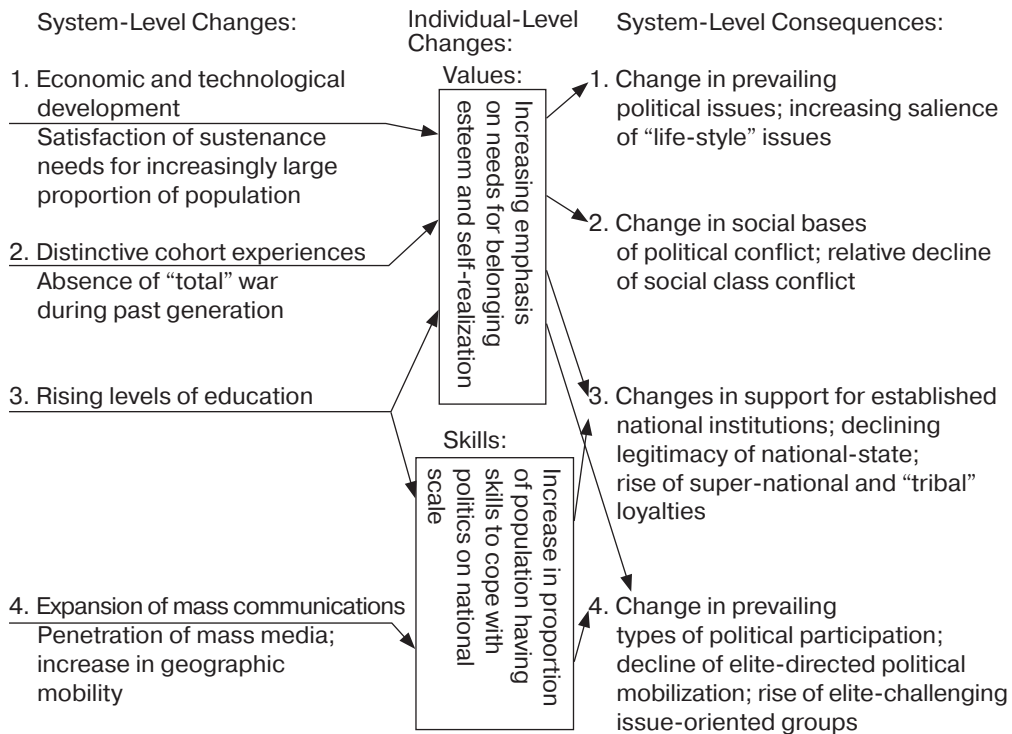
System-Level Changes:

Individual-Level Changes:

System-Level Consequences:

1. Economic and technological development
Satisfaction of sustenance needs for increasingly large proportion of population

2. Distinctive cohort experiences
Absence of "total" war during past generation

3. Rising levels of education

4. Expansion of mass communications
Penetration of mass media; increase in geographic mobility

Values:

Increasing emphasis on needs for belonging esteem and self-realization

Skills:

Increase in proportion of population having skills to cope with politics on national scale

1. Change in prevailing political issues; increasing salience of "life-style" issues

2. Change in social bases of political conflict; relative decline of social class conflict

3. Changes in support for established national institutions; declining legitimacy of national-state; rise of super-national and "tribal" loyalties

4. Change in prevailing types of political participation; decline of elite-directed political mobilization; rise of elite-challenging issue-oriented groups